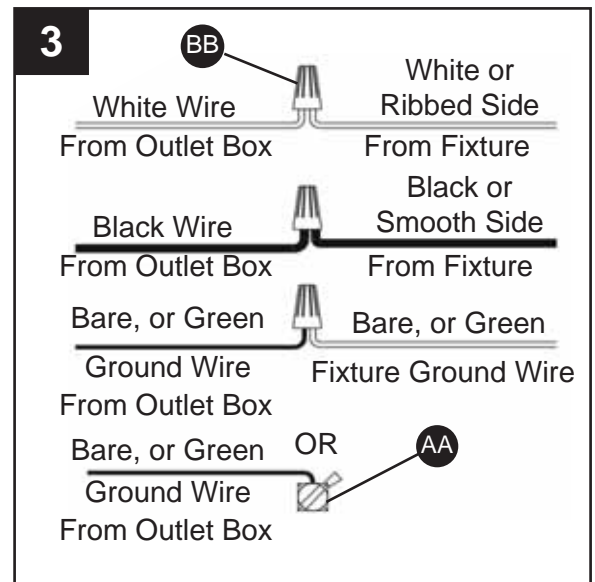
3

BB

White Wire
From Outlet Box

White or
Ribbed Side
From Fixture

Black Wire
From Outlet Box

Black or
Smooth Side
From Fixture

Bare, or Green
Ground Wire
From Outlet Box

Bare, or Green
Fixture Ground Wire

Bare, or Green
Ground Wire
From Outlet Box

OR

AA